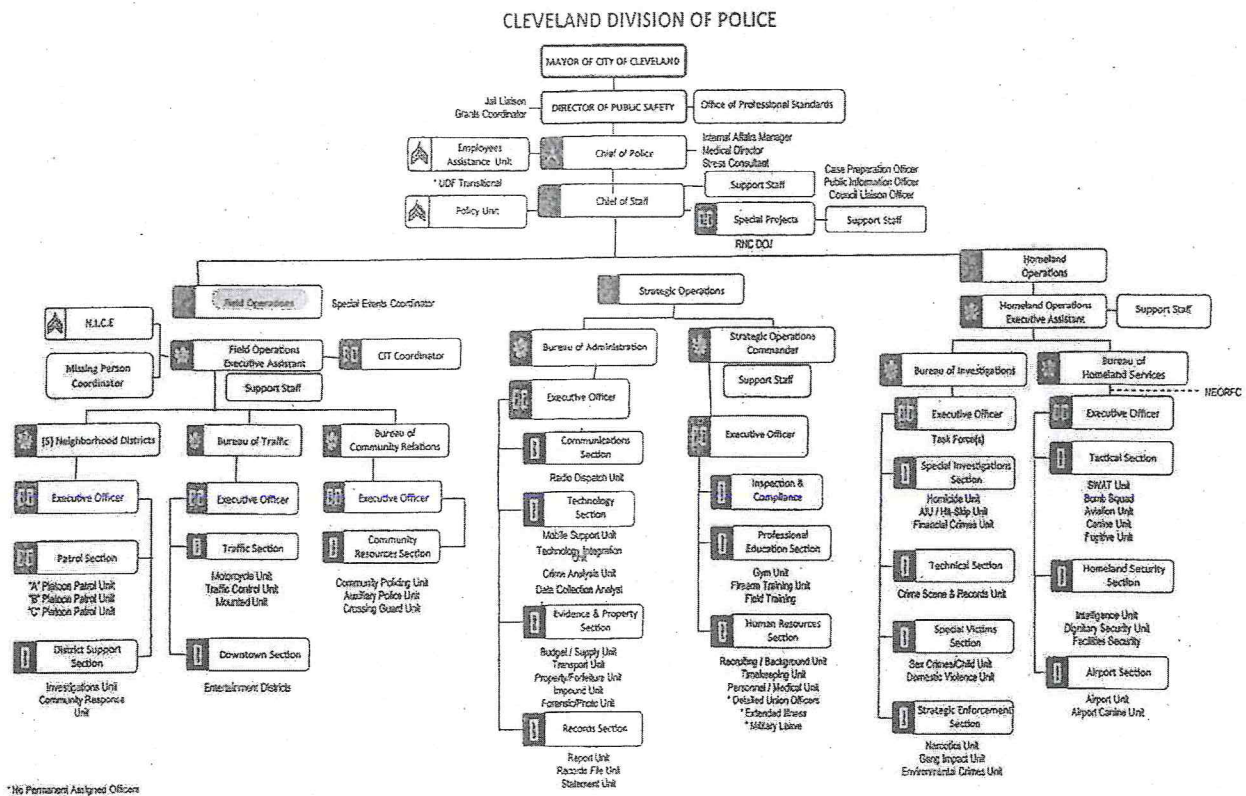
CLEVELAND DIVISION OF POLICE

MAYOR OF CITY OF CLEVELAND

Jail Liaison
Grants Coordinator

DIRECTOR OF PUBLIC SAFETY

Office of Professional Standards

Employees Assistance Unit

Chief of Police

Internal Affairs Manager
Medical Director
Stress Consultant

* UDF Transitional

Support Staff

Case Preparation Officer
Public Information Officer
Council Liaison Officer

Policy Unit

Chief of Staff

Special Projects

Support Staff

RNC DOJ

Homeland Operations

Field Operations

Special Events Coordinator

Strategic Operations

Homeland Operations Executive Assistant

Support Staff

N.I.C.E

Missing Person Coordinator

Field Operations Executive Assistant

CIT Coordinator

Support Staff

Bureau of Administration

Strategic Operations Commander

Support Staff

Bureau of Investigations

Bureau of Homeland Services

NEORFC

(5) Neighborhood Districts

Bureau of Traffic

Bureau of Community Relations

Executive Officer

Executive Officer

Executive Officer

Executive Officer

Executive Officer

Executive Officer

Executive Officer

Task Force(s)

Communications Section

Radio Dispatch Unit

Technology Section

Mobile Support Unit
Technology Integration Unit
Crime Analysis Unit
Data Collection Analyst

Inspection & Compliance

Professional Education Section

Gym Unit
Firearm Training Unit
Field Training

Evidence & Property Section

Budget / Supply Unit
Transport Unit
Property/Forfeiture Unit
Impound Unit
Forensic/Photo Unit

Records Section

Report Unit
Records File Unit
Statement Unit

Human Resources Section

Recruiting / Background Unit
Timekeeping Unit
Personnel / Medical Unit
* Detailed Union Officers
* Extended Illness
* Military Leave

Special Investigations Section

Homicide Unit
AIU / Hit-Skip Unit
Financial Crimes Unit

Technical Section

Crime Scene & Records Unit

Special Victims Section

Sex Crimes/Child Unit
Domestic Violence Unit

Strategic Enforcement Section

Narcotics Unit
Gang Impact Unit
Environmental Crimes Unit

Executive Officer

Tactical Section

SWAT Unit
Bomb Squad
Aviation Unit
Canine Unit
Fugitive Unit

Homeland Security Section

Intelligence Unit
Dignitary Security Unit
Facilities Security

Airport Section

Airport Unit
Airport Canine Unit

Patrol Section

"A" Platoon Patrol Unit
"B" Platoon Patrol Unit
"C" Platoon Patrol Unit

District Support Section

Investigations Unit
Community Response Unit

Traffic Section

Motorcycle Unit
Traffic Control Unit
Mounted Unit

Downtown Section

Entertainment Districts

Community Resources Section

Community Policing Unit
Auxiliary Police Unit
Crossing Guard Unit

* No Permanent Assigned Officers